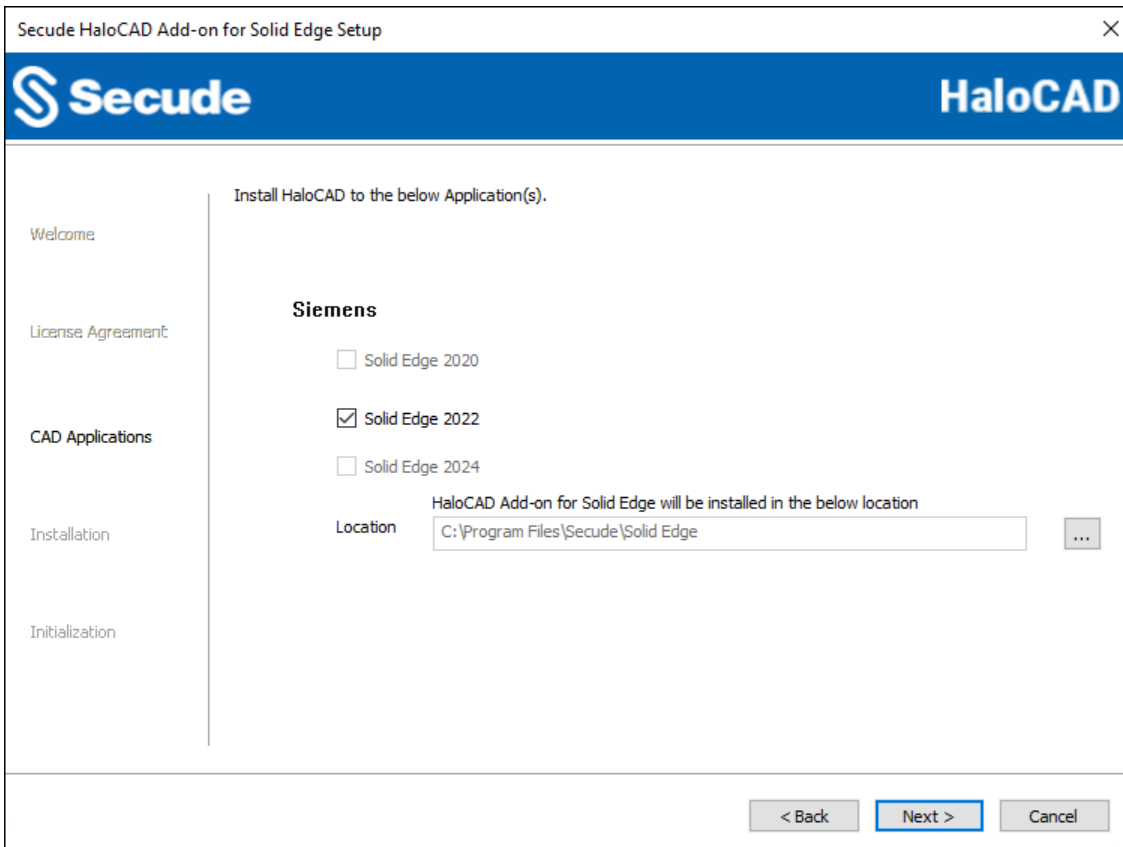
Secude HaloCAD Add-on for Solid Edge Setup

×

Secude

HaloCAD

Welcome

License Agreement

CAD Applications

Installation

Initialization

Install HaloCAD to the below Application(s).

Siemens

Solid Edge 2020

Solid Edge 2022

Solid Edge 2024

HaloCAD Add-on for Solid Edge will be installed in the below location

Location

C:\Program Files\Secude\Solid Edge

...

< Back

Next >

Cancel